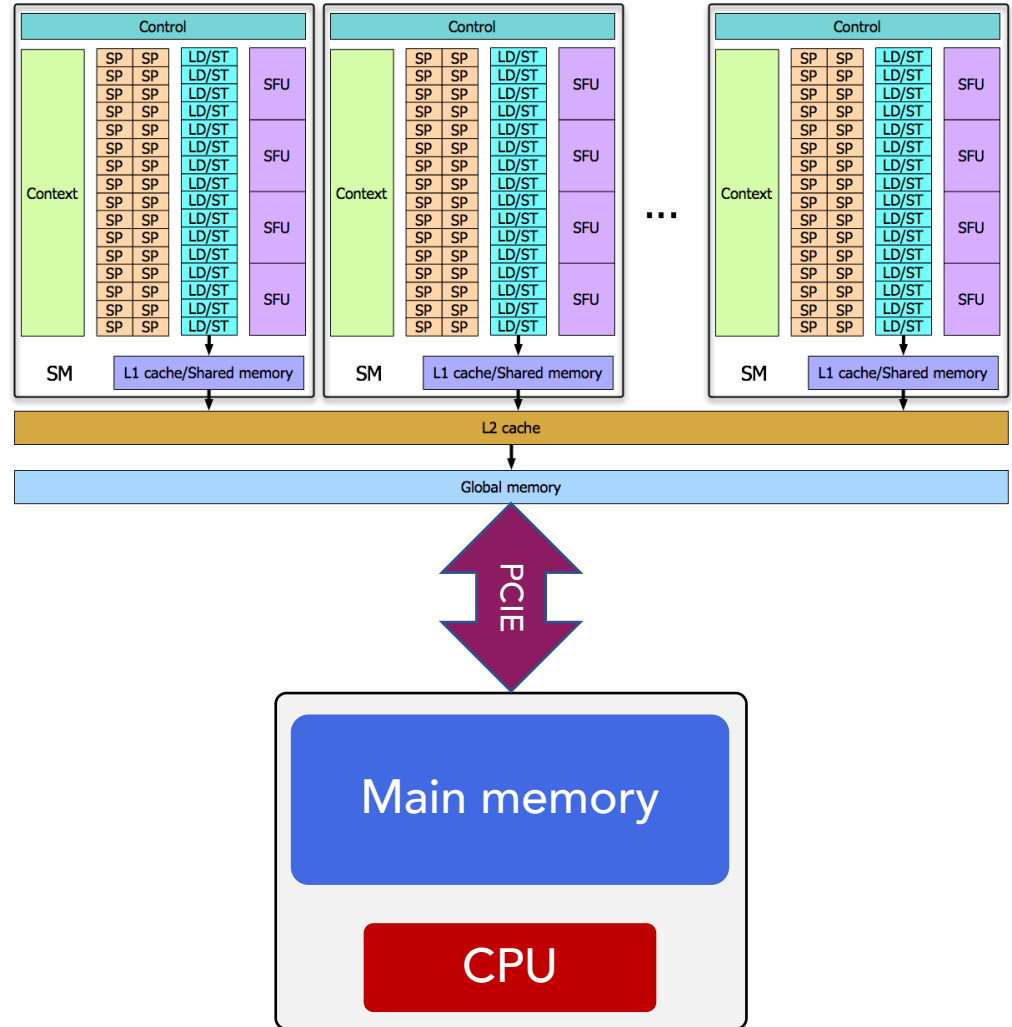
Control

Context

SP SP
SP SP
SP SP
SP SP
SP SP
SP SP
SP SP
SP SP
SP SP
SP SP
SP SP
SP SP
SP SP
SP SP
SP SP
SP SP

LD/ST
LD/ST
LD/ST
LD/ST
LD/ST
LD/ST
LD/ST
LD/ST
LD/ST
LD/ST
LD/ST
LD/ST
LD/ST
LD/ST
LD/ST
LD/ST

SFU
SFU
SFU
SFU

SM

L1 cache/Shared memory

Control

Context

SP SP
SP SP
SP SP
SP SP
SP SP
SP SP
SP SP
SP SP
SP SP
SP SP
SP SP
SP SP
SP SP
SP SP
SP SP
SP SP

LD/ST
LD/ST
LD/ST
LD/ST
LD/ST
LD/ST
LD/ST
LD/ST
LD/ST
LD/ST
LD/ST
LD/ST
LD/ST
LD/ST
LD/ST
LD/ST

SFU
SFU
SFU
SFU

SM

L1 cache/Shared memory

...

Control

Context

SP SP
SP SP
SP SP
SP SP
SP SP
SP SP
SP SP
SP SP
SP SP
SP SP
SP SP
SP SP
SP SP
SP SP
SP SP
SP SP

LD/ST
LD/ST
LD/ST
LD/ST
LD/ST
LD/ST
LD/ST
LD/ST
LD/ST
LD/ST
LD/ST
LD/ST
LD/ST
LD/ST
LD/ST
LD/ST

SFU
SFU
SFU
SFU

SM

L1 cache/Shared memory

L2 cache

Global memory

PCIE

Main memory

CPU